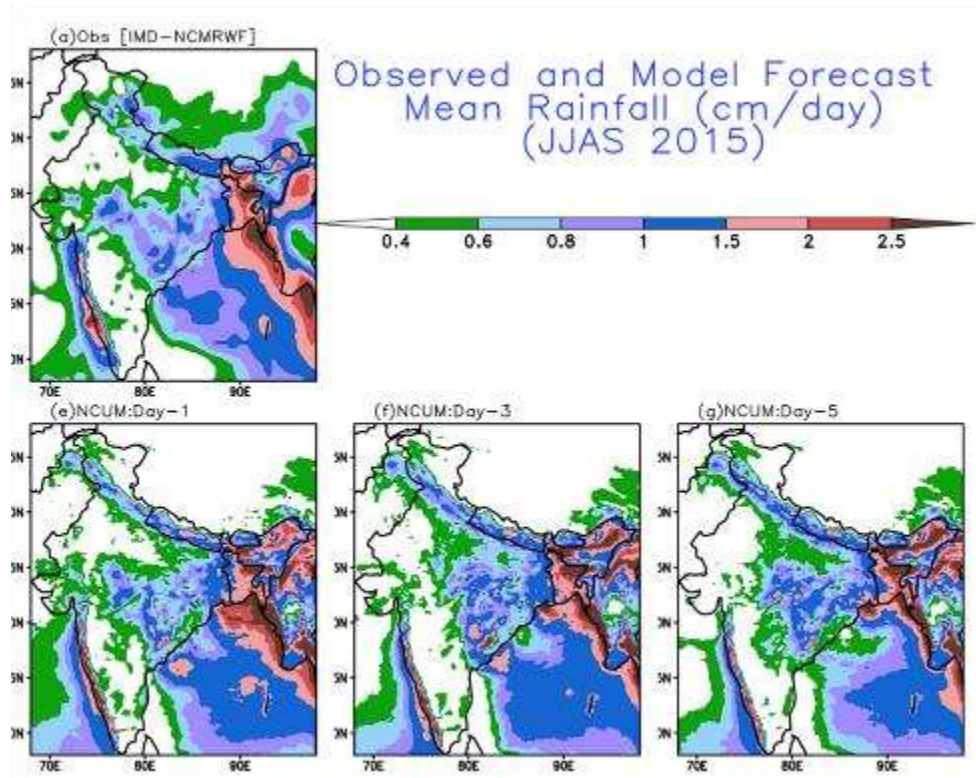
(a)Obs [IMD-NCMRWF]

Observed and Model Forecast
Mean Rainfall (cm/day)
(JJAS 2015)

0.4 0.6 0.8 1 1.5 2 2.5

5N
0N
5N
0N
5N
0N
70E 80E 90E

(e)NCUM:Day-1
5N
0N
5N
0N
5N
0N
70E 80E 90E

(f)NCUM:Day-3
5N
0N
5N
0N
5N
0N
70E 80E 90E

(g)NCUM:Day-5
5N
0N
5N
0N
5N
0N
70E 80E 90E